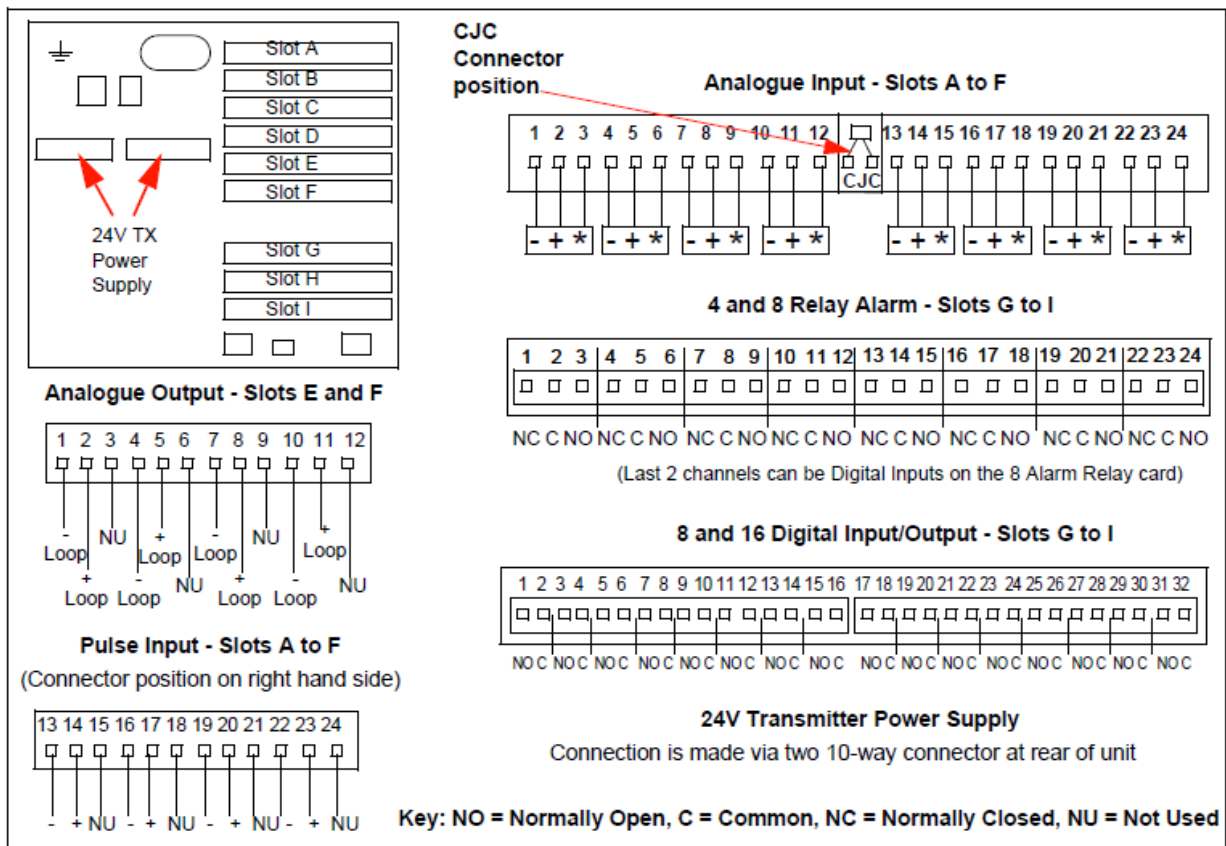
Slot A
Slot B
Slot C
Slot D
Slot E
Slot F
24V TX Power Supply
Slot G
Slot H
Slot I

CJC Connector position

Analogue Input - Slots A to F

1 2 3 4 5 6 7 8 9 10 11 12 13 14 15 16 17 18 19 20 21 22 23 24
CJC
- + * - + * - + * - + * - + * - + * - + * - + *

4 and 8 Relay Alarm - Slots G to I

1 2 3 4 5 6 7 8 9 10 11 12 13 14 15 16 17 18 19 20 21 22 23 24
NC C NO NC C NO NC C NO NC C NO NC C NO NC C NO NC C NO NC C NO
(Last 2 channels can be Digital Inputs on the 8 Alarm Relay card)

Analogue Output - Slots E and F

1 2 3 4 5 6 7 8 9 10 11 12
- Loop + Loop NU - Loop + Loop NU - Loop + Loop NU - Loop + Loop NU

8 and 16 Digital Input/Output - Slots G to I

1 2 3 4 5 6 7 8 9 10 11 12 13 14 15 16 17 18 19 20 21 22 23 24 25 26 27 28 29 30 31 32
NO C NO C NO C NO C NO C NO C NO C NO C NO C NO C NO C NO C NO C NO C NO C NO C

Pulse Input - Slots A to F
(Connector position on right hand side)

13 14 15 16 17 18 19 20 21 22 23 24
- + NU - + NU - + NU - + NU

24V Transmitter Power Supply
Connection is made via two 10-way connector at rear of unit

Key: NO = Normally Open, C = Common, NC = Normally Closed, NU = Not Used